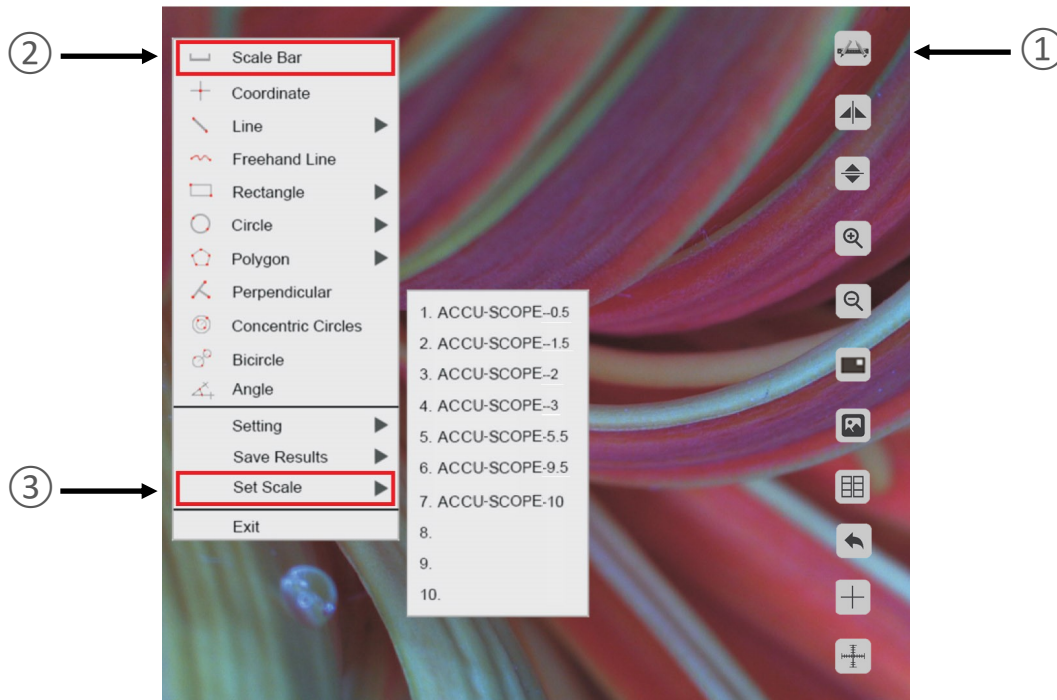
②

Scale Bar
Coordinate
Line
Freehand Line
Rectangle
Circle
Polygon
Perpendicular
Concentric Circles
Bicircle
Angle
Setting
Save Results
Set Scale
Exit

③

1. ACCU-SCOPE--0.5
2. ACCU-SCOPE--1.5
3. ACCU-SCOPE--2
4. ACCU-SCOPE--3
5. ACCU-SCOPE-5.5
6. ACCU-SCOPE-9.5
7. ACCU-SCOPE-10
8.
9.
10.

①